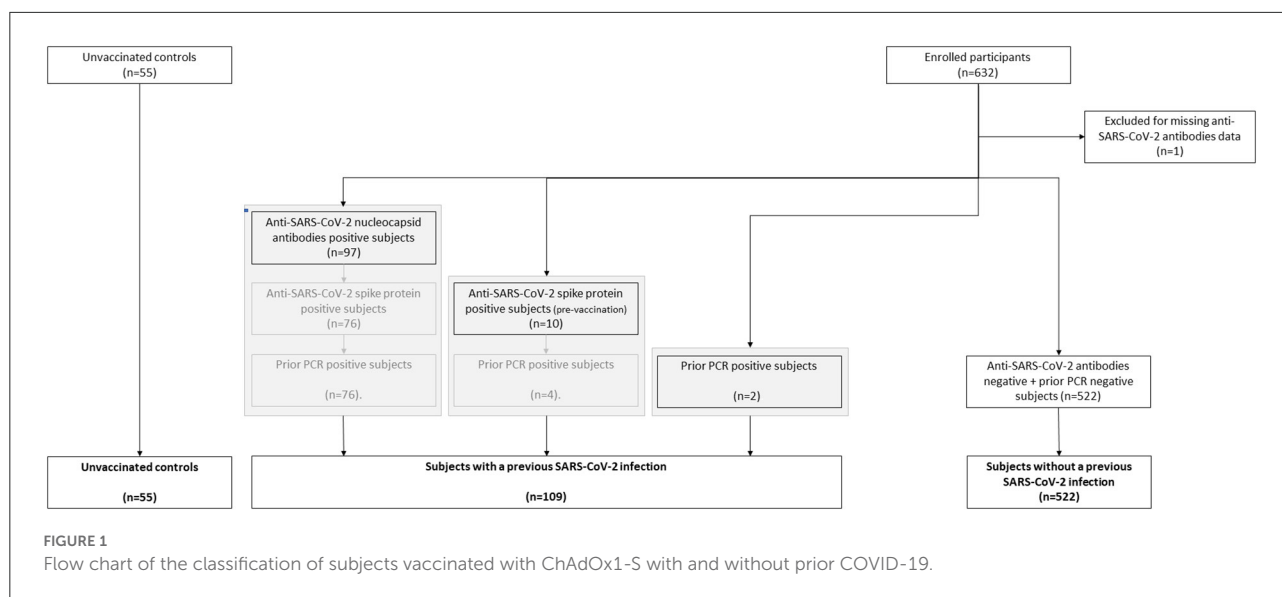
Unvaccinated controls
(n=55)

Enrolled participants
(n=632)

Excluded for missing anti-SARS-CoV-2 antibodies data
(n=1)

Anti-SARS-CoV-2 nucleocapsid antibodies positive subjects
(n=97)

Anti-SARS-CoV-2 spike protein positive subjects
(n=76)

Prior PCR positive subjects

(n=76).

Anti-SARS-CoV-2 spike protein positive subjects (pre-vaccination)
(n=10)

Prior PCR positive subjects

(n=4).

Prior PCR positive subjects

(n=2)

Anti-SARS-CoV-2 antibodies negative + prior PCR negative subjects (n=522)

Unvaccinated controls

(n=55)

Subjects with a previous SARS-CoV-2 infection

(n=109)

Subjects without a previous SARS-CoV-2 infection
(n=522)

FIGURE 1
Flow chart of the classification of subjects vaccinated with ChAdOx1-S with and without prior COVID-19.